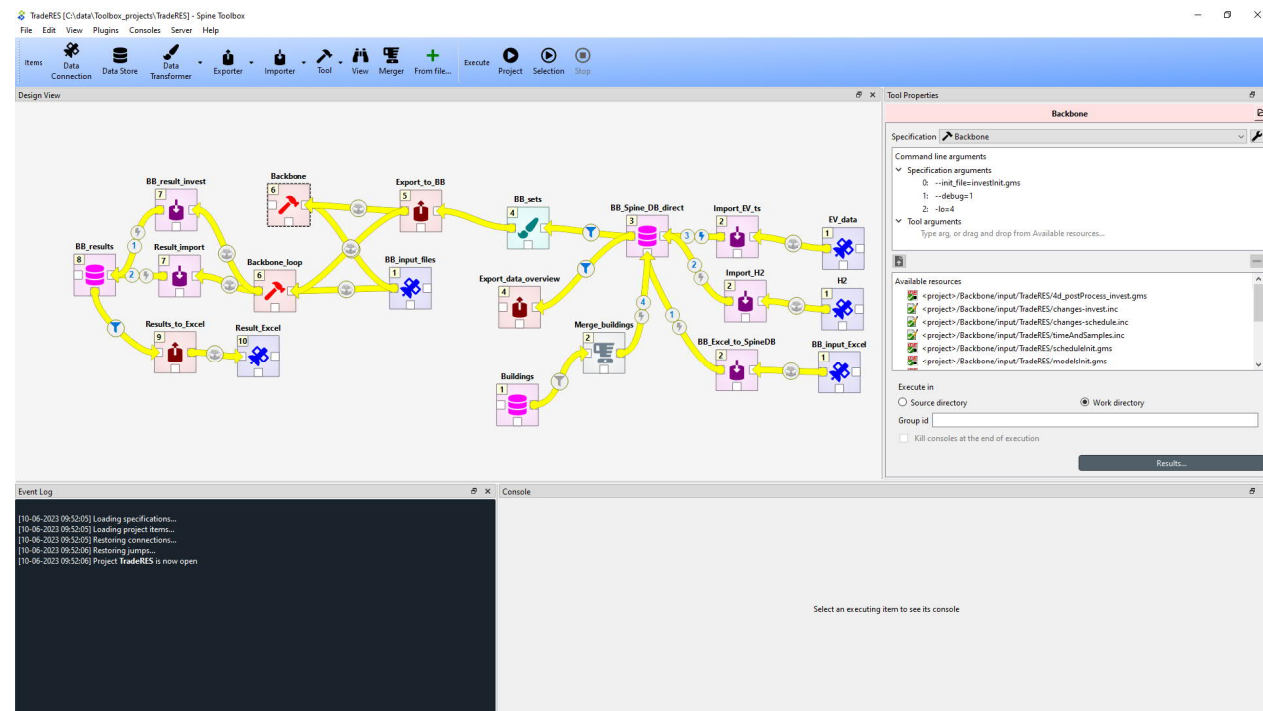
TradeRES [C:\data\Toolbox_projects\TradeRES] - Spine Toolbox
File Edit View Plugins Consoles Server Help
Items Data Connection Data Store Data Transformer Exporter Importer Tool View Merger From file... Execute Project Selection Stop

Design View

BB_result_invest 7
Backbone 6
Export_to_BB 5
BB_sets 4
BB_Spine_DB_direct 3
Import_EV_ts 2
EV_data 1
BB_results 8
Result_import 7
Backbone_loop 6
BB_input_files 1
Export_data_overview 4
Import_H2 2
H2 1
Results_to_Excel 9
Result_Excel 10
Merge_buildings 2
BB_Excel_to_SpineDB 2
BB_input_Excel 1
Buildings 1

Tool Properties
Backbone
Specification Backbone
Command line arguments
Specification arguments
0: --init_file=investInit.gms
1: --debug=1
2: -lo=4
Tool arguments
Type arg, or drag and drop from Available resources...
Available resources
<project>/Backbone/input/TradeRES/4d_postProcess_invest.gms
<project>/Backbone/input/TradeRES/changes-invest.inc
<project>/Backbone/input/TradeRES/changes-schedule.inc
<project>/Backbone/input/TradeRES/timeAndSamples.inc
<project>/Backbone/input/TradeRES/scheduleInit.gms
<project>/Backbone/input/TradeRES/modelsInit.gms
Execute in
Source directory
Work directory
Group id
Kill consoles at the end of execution
Results...

Event Log
[10-06-2023 09:52:05] Loading specifications...
[10-06-2023 09:52:05] Loading project items...
[10-06-2023 09:52:05] Restoring connections...
[10-06-2023 09:52:06] Restoring jumps...
[10-06-2023 09:52:06] Project TradeRES is now open

Console
Select an executing item to see its console